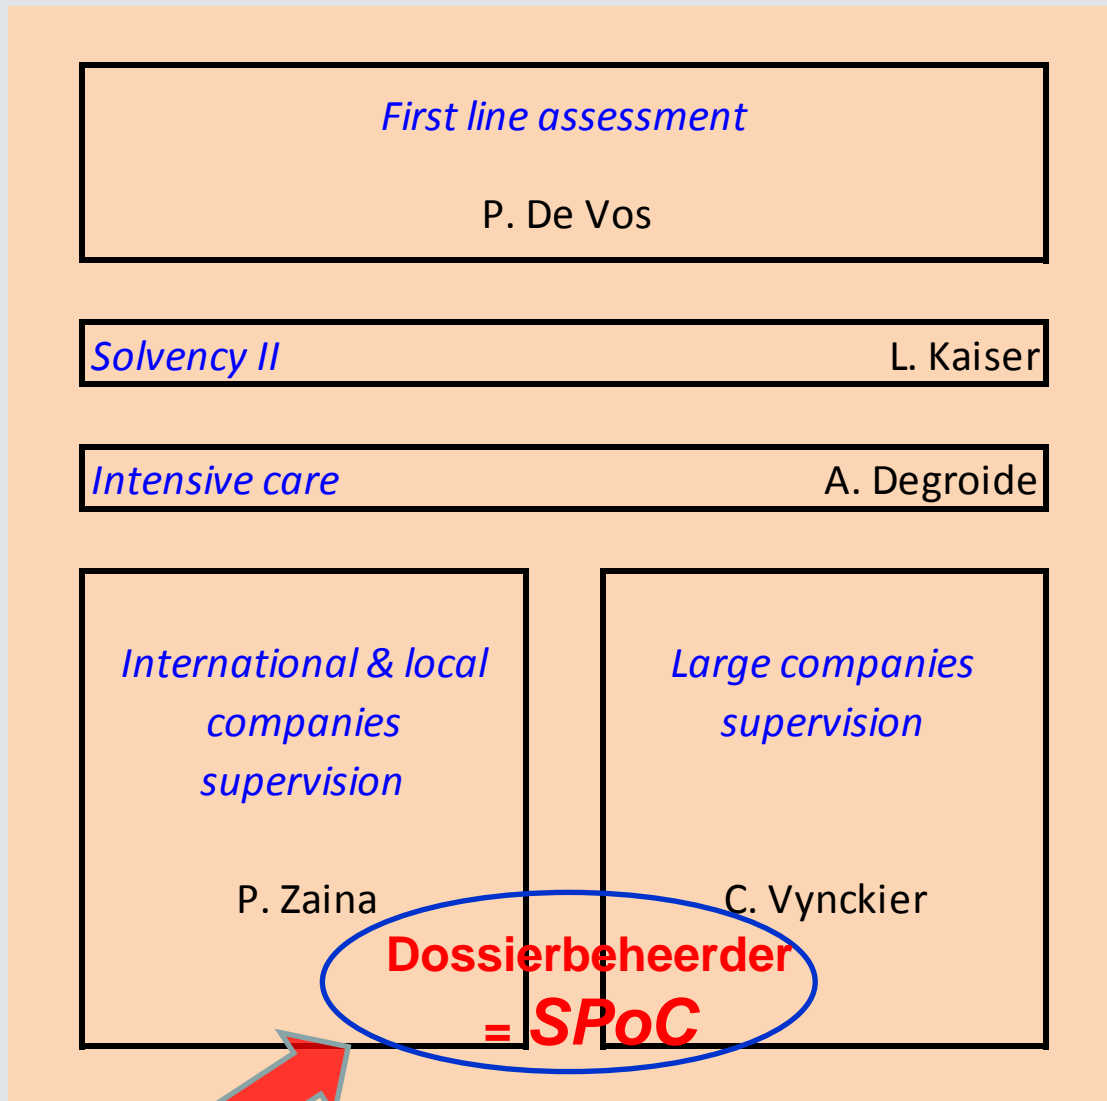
First line assessment

P. De Vos

Solvency II L. Kaiser

Intensive care A. Degroide

International & local companies supervision

P. Zaina

Large companies supervision

C. Vynckier

Dossierbeheerder = SPoC